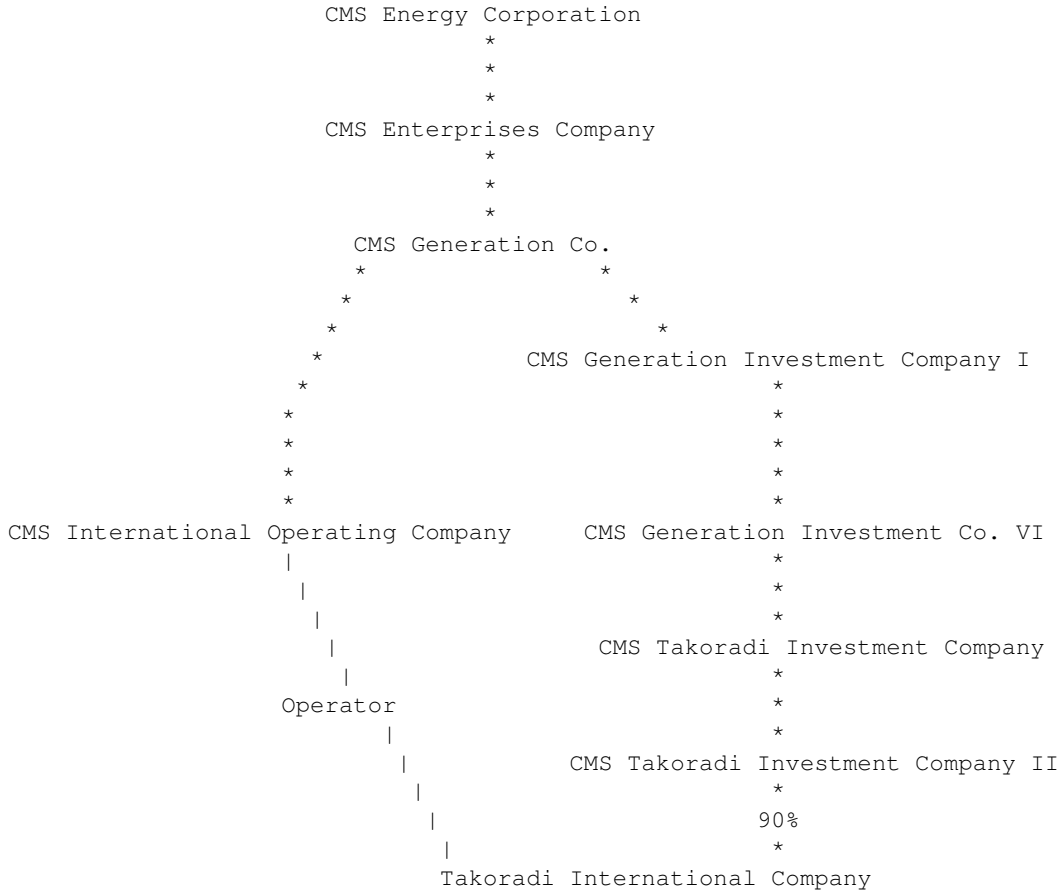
CMS Energy Corporation

CMS Enterprises Company

CMS Generation Co.

CMS Generation Investment Company I

CMS International Operating Company

CMS Generation Investment Co. VI

CMS Takoradi Investment Company

Operator

CMS Takoradi Investment Company II

90%

Takoradi International Company